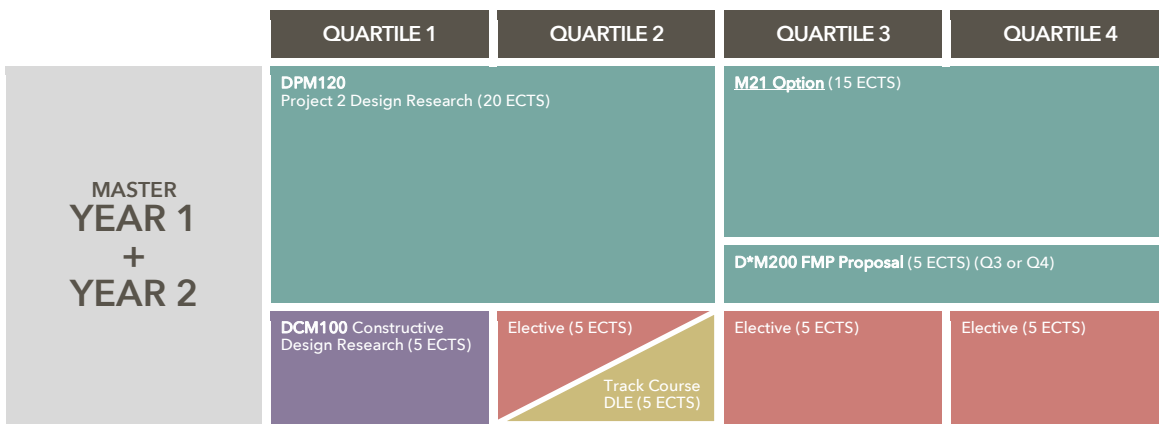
QUARTILE 1
QUARTILE 2
QUARTILE 3
QUARTILE 4

MASTER
YEAR 1
+
YEAR 2

DPM120
Project 2 Design Research (20 ECTS)

M21 Option (15 ECTS)

D*M200 FMP Proposal (5 ECTS) (Q3 or Q4)

DCM100 Constructive Design Research (5 ECTS)

Elective (5 ECTS)

Track Course DLE (5 ECTS)

Elective (5 ECTS)

Elective (5 ECTS)